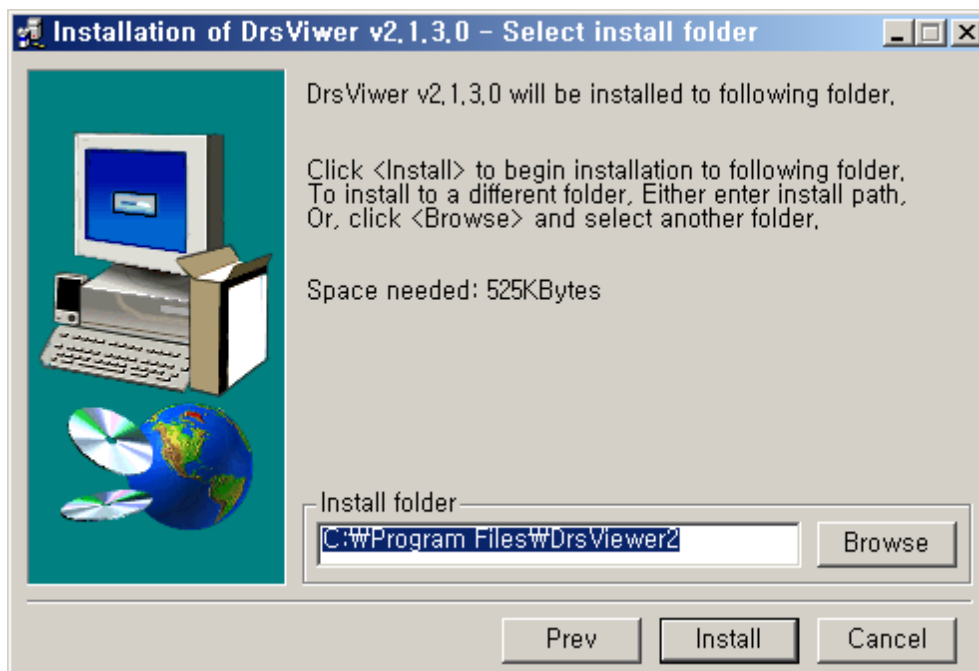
Installation of DrsViwer v2.1.3.0 - Select install folder

DrsViwer v2.1.3.0 will be installed to following folder.

Click <Install> to begin installation to following folder. To install to a different folder, Either enter install path, Or, click <Browse> and select another folder.

Space needed: 525KBytes

Install folder

C:₩Program Files₩DrsViewer2

Browse

Prev

Install

Cancel